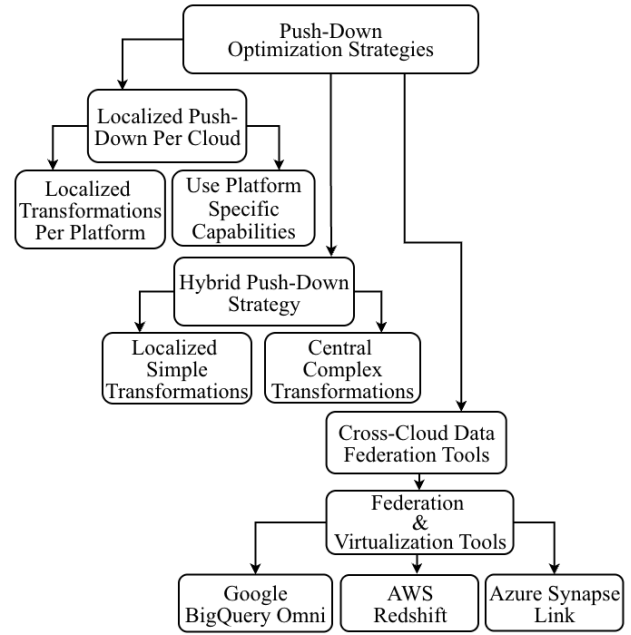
Push-Down Optimization Strategies

Localized Push-Down Per Cloud

Localized Transformations Per Platform

Use Platform Specific Capabilities

Hybrid Push-Down Strategy

Localized Simple Transformations

Central Complex Transformations

Cross-Cloud Data Federation Tools

Federation & Virtualization Tools

Google BigQuery Omni

AWS Redshift

Azure Synapse Link